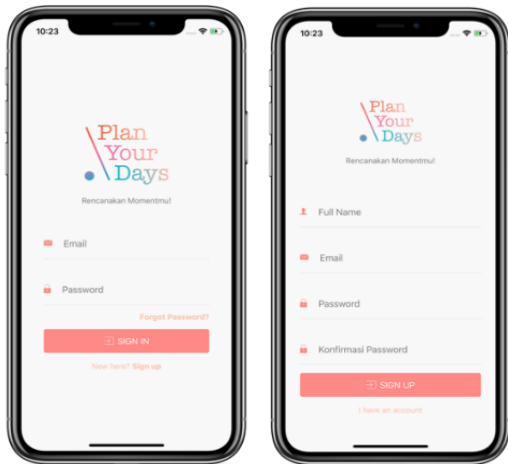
10:23

Plan Your Days

Rencanakan Momentmu!

Email

Password

Forgot Password?

SIGN IN

New here? Sign up

10:23

Plan Your Days

Rencanakan Momentmu!

Full Name

Email

Password

Konfirmasi Password

SIGN UP

I have an account